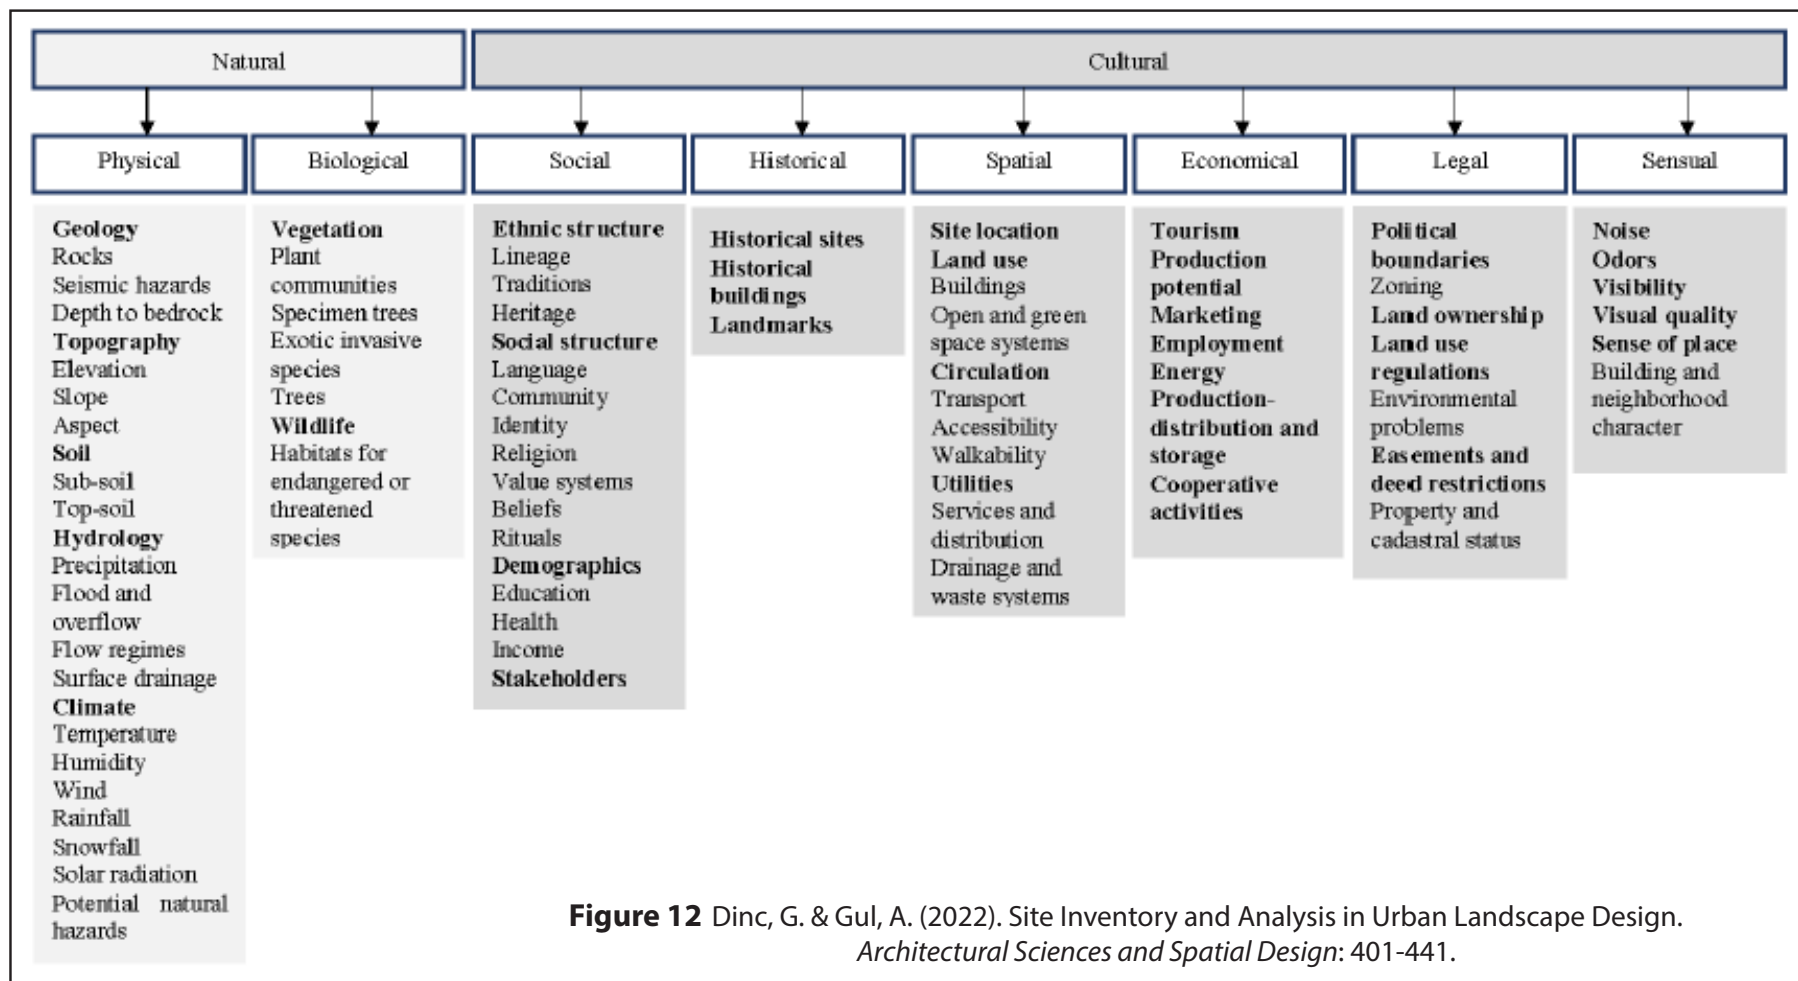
Natural

Cultural

Physical

Biological

Social

Historical

Spatial

Economical

Legal

Sensual

Geology
Rocks
Seismic hazards
Depth to bedrock
Topography
Elevation
Slope
Aspect
Soil
Sub-soil
Top-soil
Hydrology
Precipitation
Flood and overflow
Flow regimes
Surface drainage
Climate
Temperature
Humidity
Wind
Rainfall
Snowfall
Solar radiation
Potential natural hazards

Vegetation
Plant communities
Specimen trees
Exotic invasive species
Trees
Wildlife
Habitats for endangered or threatened species

Ethnic structure
Lineage
Traditions
Heritage
Social structure
Language
Community
Identity
Religion
Value systems
Beliefs
Rituals
Demographics
Education
Health
Income
Stakeholders

Historical sites
Historical buildings
Landmarks

Site location
Land use
Buildings
Open and green space systems
Circulation
Transport
Accessibility
Walkability
Utilities
Services and distribution
Drainage and waste systems

Tourism
Production potential
Marketing
Employment
Energy
Production-distribution and storage
Cooperative activities

Political boundaries
Zoning
Land ownership
Land use regulations
Environmental problems
Easements and deed restrictions
Property and cadastral status

Noise
Odors
Visibility
Visual quality
Sense of place
Building and neighborhood character

Figure 12 Dinc, G. & Gul, A. (2022). Site Inventory and Analysis in Urban Landscape Design. Architectural Sciences and Spatial Design: 401-441.